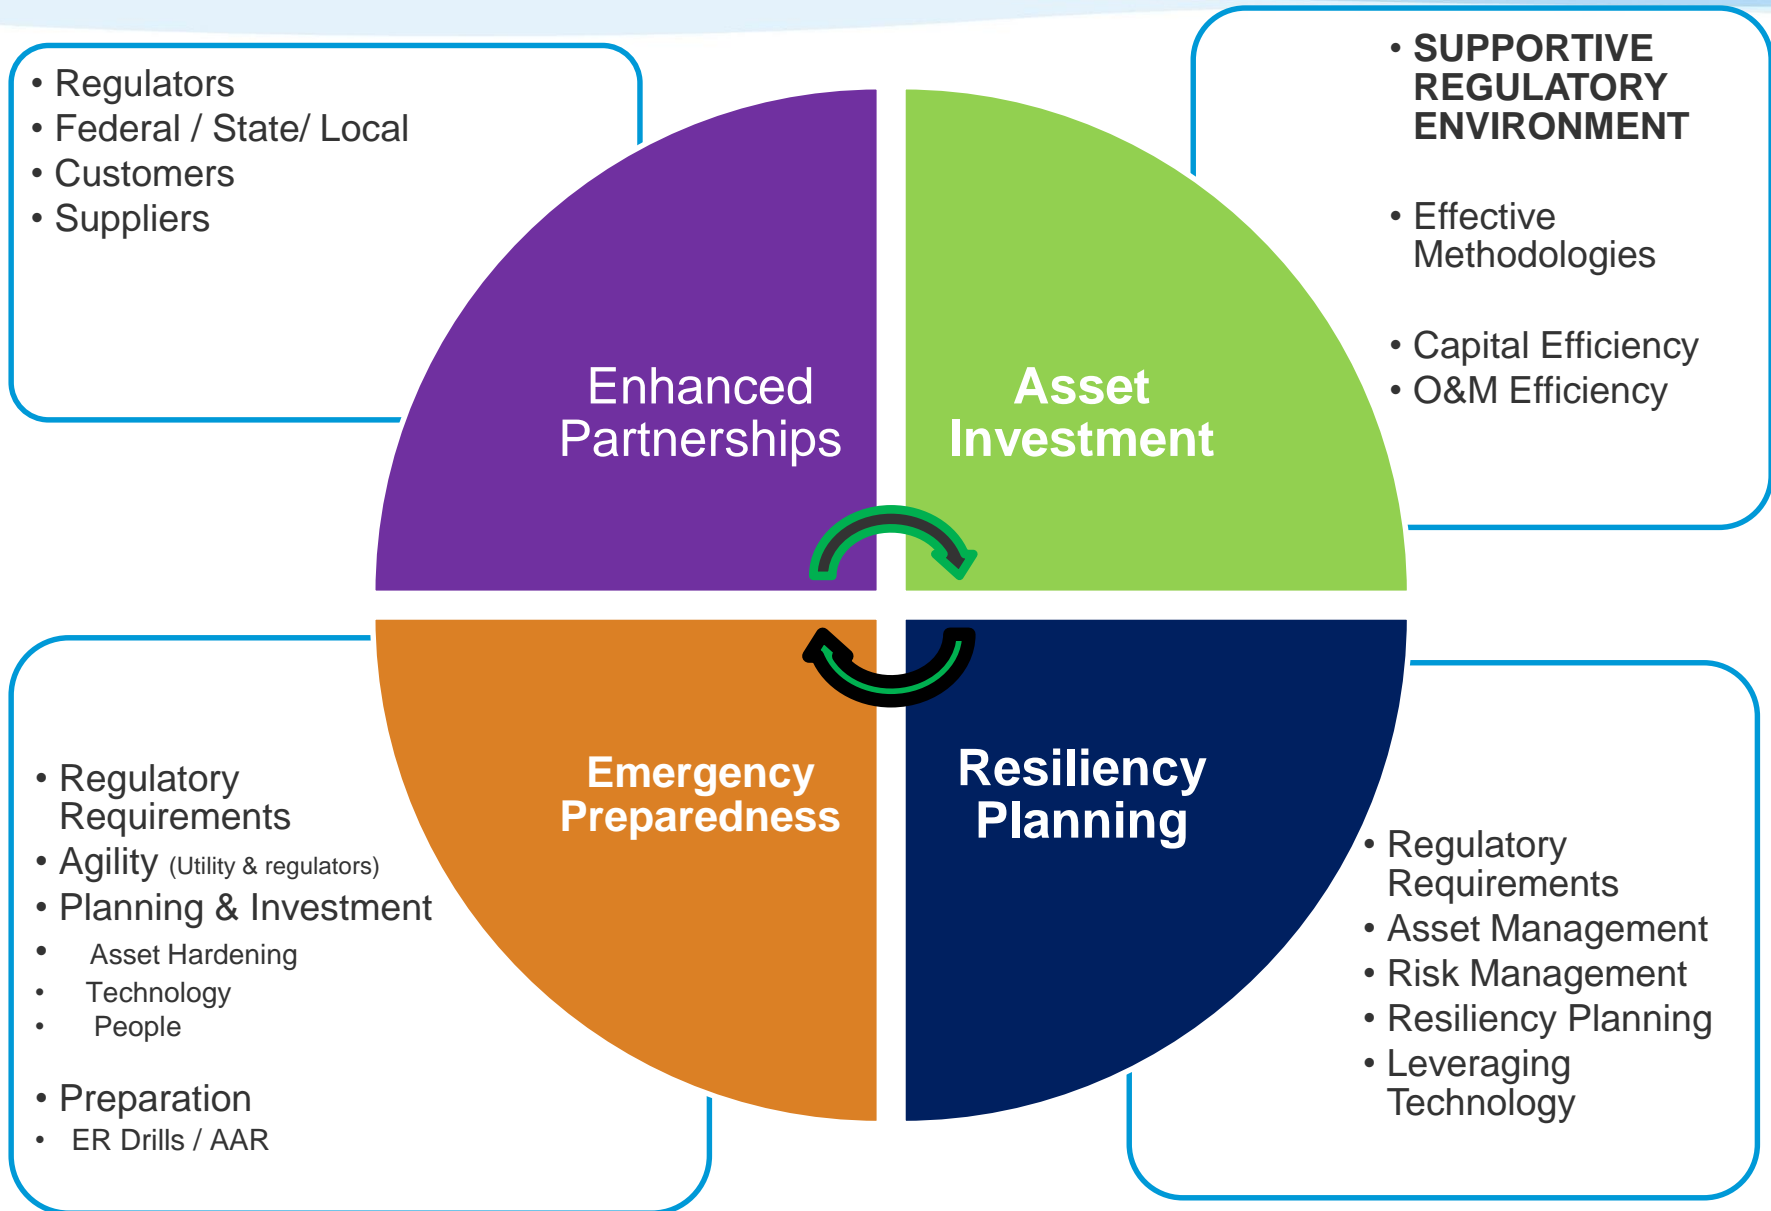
• Regulators
• Federal / State/ Local
• Customers
• Suppliers

Enhanced Partnerships

Asset Investment

• SUPPORTIVE REGULATORY ENVIRONMENT

• Effective Methodologies

• Capital Efficiency
• O&M Efficiency

Emergency Preparedness

Resiliency Planning

• Regulatory Requirements
• Agility (Utility & regulators)
• Planning & Investment
• Asset Hardening
• Technology
• People

• Preparation
• ER Drills / AAR

• Regulatory Requirements
• Asset Management
• Risk Management
• Resiliency Planning
• Leveraging Technology